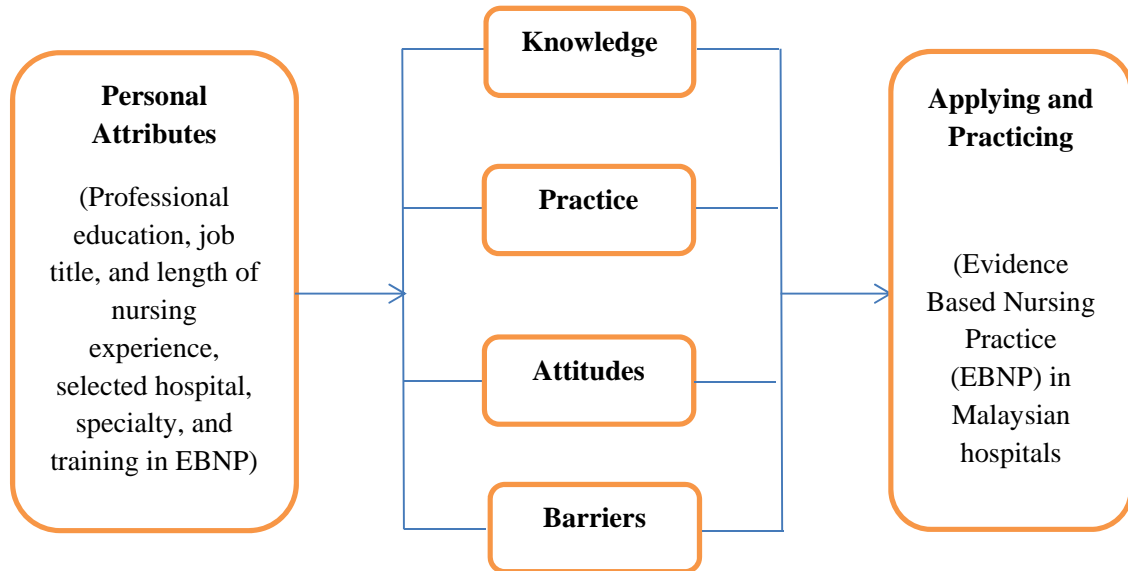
Personal Attributes

(Professional education, job title, and length of nursing experience, selected hospital, specialty, and training in EBNP)

Knowledge

Practice

Attitudes

Barriers

Applying and Practicing

(Evidence Based Nursing Practice (EBNP) in Malaysian hospitals